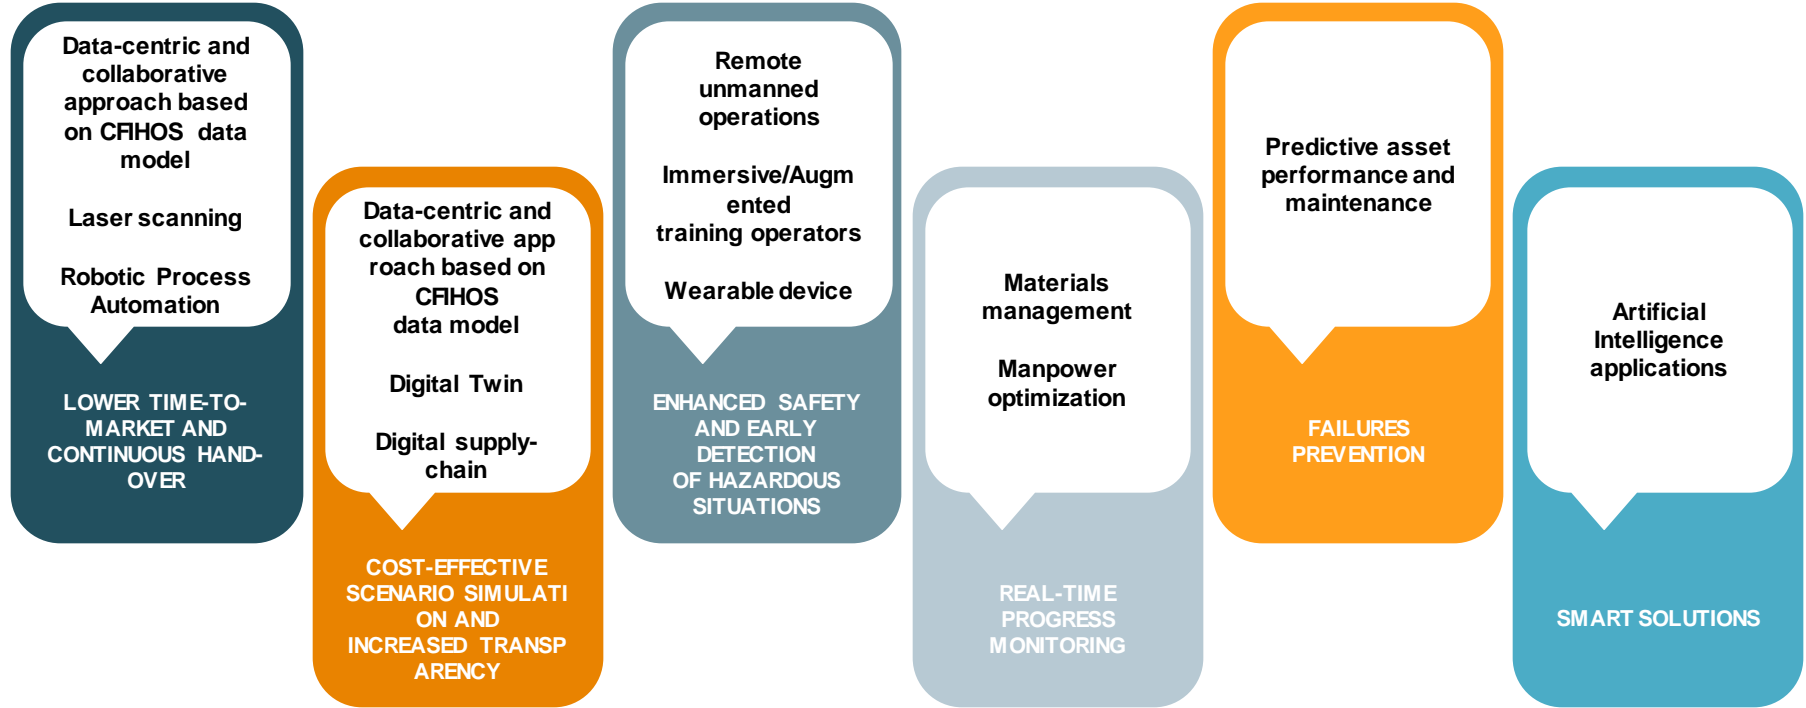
Data-centric and collaborative approach based on CFIHOS data model

Laser scanning

Robotic Process Automation

LOWER TIME-TO-MARKET AND CONTINUOUS HAND-OVER

Data-centric and collaborative approach based on CFIHOS data model

Digital Twin

Digital supply-chain

COST-EFFECTIVE SCENARIO SIMULATION AND INCREASED TRANSPARENCY

Remote unmanned operations

Immersive/Augmented training operators

Wearable device

ENHANCED SAFETY AND EARLY DETECTION OF HAZARDOUS SITUATIONS

Materials management

Manpower optimization

REAL-TIME PROGRESS MONITORING

Predictive asset performance and maintenance

FAILURES PREVENTION

Artificial Intelligence applications

SMART SOLUTIONS